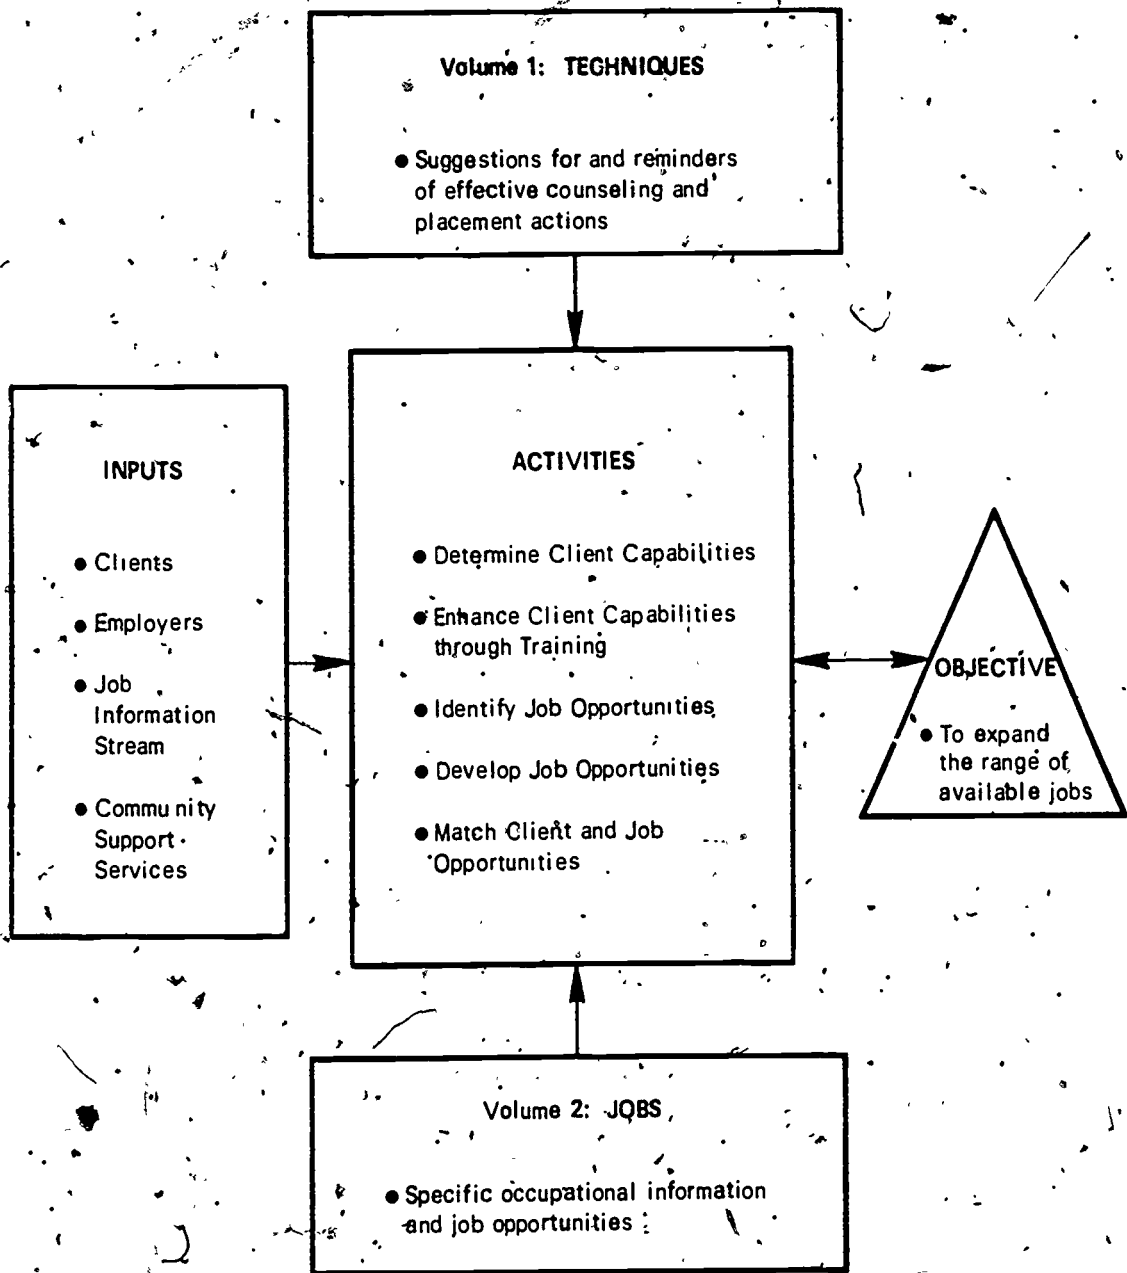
Volume 1: TECHNIQUES

● Suggestions for and reminders of effective counseling and placement actions

INPUTS

● Clients

● Employers

● Job Information Stream

● Community Support Services

ACTIVITIES

● Determine Client Capabilities

● Enhance Client Capabilities through Training

● Identify Job Opportunities

● Develop Job Opportunities

● Match Client and Job Opportunities

OBJECTIVE

● To expand the range of available jobs

Volume 2: JOBS

● Specific occupational information and job opportunities